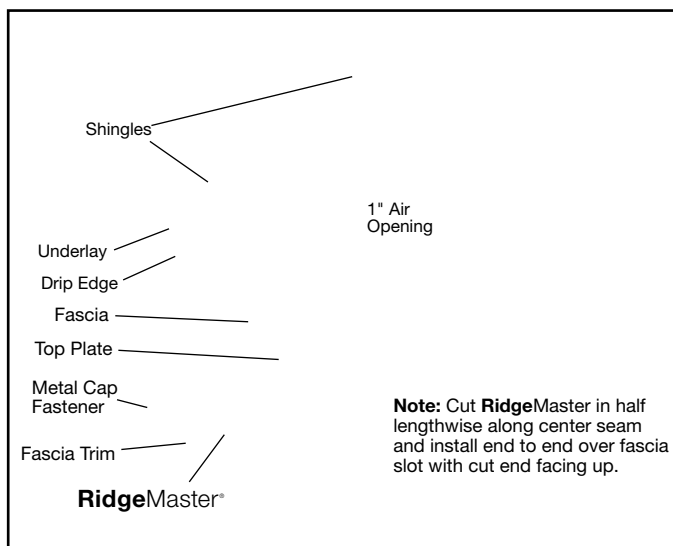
Shingles

1" Air Opening

Underlay

Drip Edge

Fascia

Top Plate

Metal Cap Fastener

Note: Cut RidgeMaster in half lengthwise along center seam and install end to end over fascia slot with cut end facing up.

Fascia Trim

RidgeMaster®